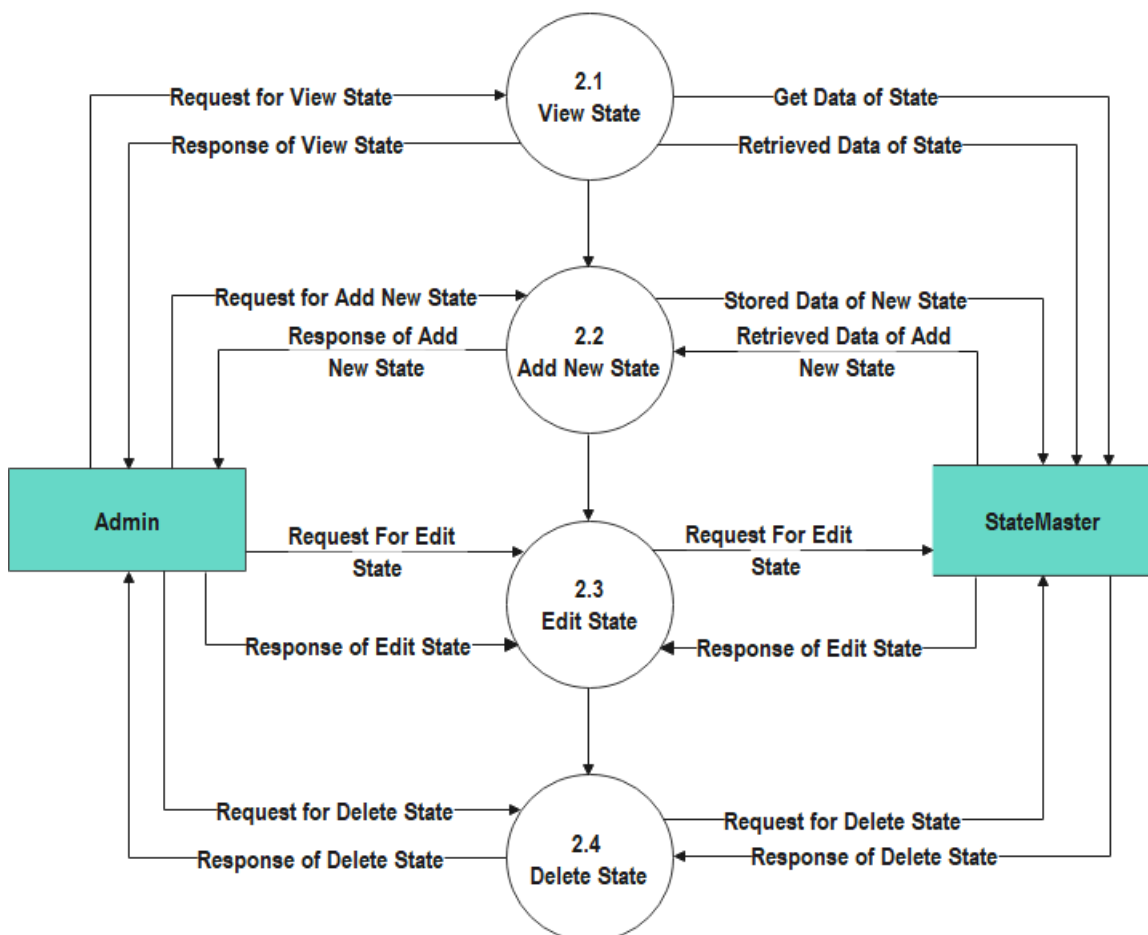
Request for View State
2.1
View State
Get Data of State
Response of View State
Retrieved Data of State

Request for Add New State
Stored Data of New State
Response of Add New State
2.2
Add New State
Retrieved Data of Add New State

Admin
StateMaster

Request For Edit State
2.3
Edit State
Request For Edit State
Response of Edit State
Response of Edit State

Request for Delete State
2.4
Delete State
Request for Delete State
Response of Delete State
Response of Delete State